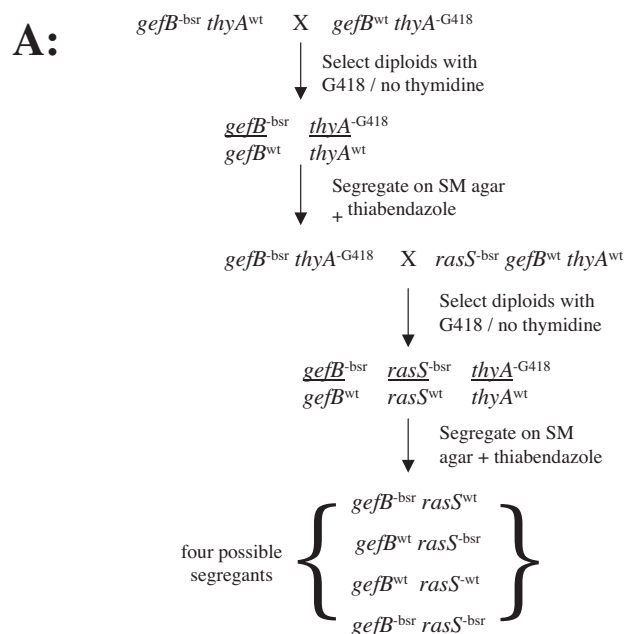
A:

*gefB*$^{-bsr}$ *thyA*$^{wt}$ X *gefB*$^{wt}$ *thyA*$^{-G418}$

Select diploids with G418 / no thymidine

*gefB*$^{-bsr}$ *thyA*$^{-G418}$
*gefB*$^{wt}$ *thyA*$^{wt}$

Segregate on SM agar + thiabendazole

*gefB*$^{-bsr}$ *thyA*$^{-G418}$ X *rasS*$^{-bsr}$ *gefB*$^{wt}$ *thyA*$^{wt}$

Select diploids with G418 / no thymidine

*gefB*$^{-bsr}$ *rasS*$^{-bsr}$ *thyA*$^{-G418}$
*gefB*$^{wt}$ *rasS*$^{wt}$ *thyA*$^{wt}$

Segregate on SM agar + thiabendazole

four possible segregants

*gefB*$^{-bsr}$ *rasS*$^{wt}$
*gefB*$^{wt}$ *rasS*$^{-bsr}$
*gefB*$^{wt}$ *rasS*$^{-wt}$
*gefB*$^{-bsr}$ *rasS*$^{-bsr}$